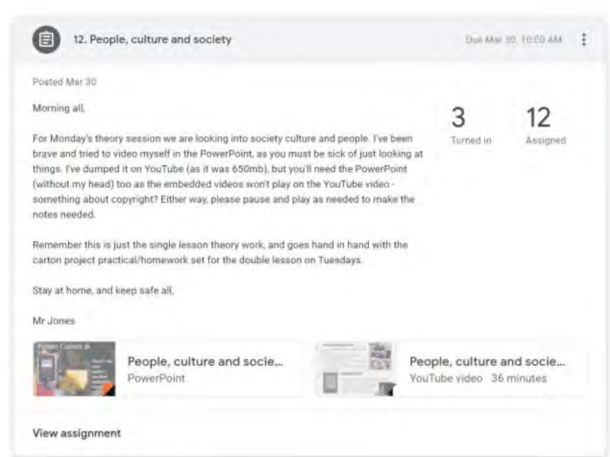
12. People, culture and society

Due Mar 30, 10:00 AM

Posted Mar 30

Morning all,

For Monday's theory session we are looking into society culture and people. I've been brave and tried to video myself in the PowerPoint, as you must be sick of just looking at things. I've dumped it on YouTube (as it was 650mb), but you'll need the PowerPoint (without my head) too as the embedded videos won't play on the YouTube video - something about copyright? Either way, please pause and play as needed to make the notes needed.

Remember this is just the single lesson theory work, and goes hand in hand with the carton project practical/homework set for the double lesson on Tuesdays.

Stay at home, and keep safe all,

Mr Jones

3
Turned in

12
Assigned

People, culture and socie...
PowerPoint

People, culture and socie...
YouTube video 36 minutes

View assignment